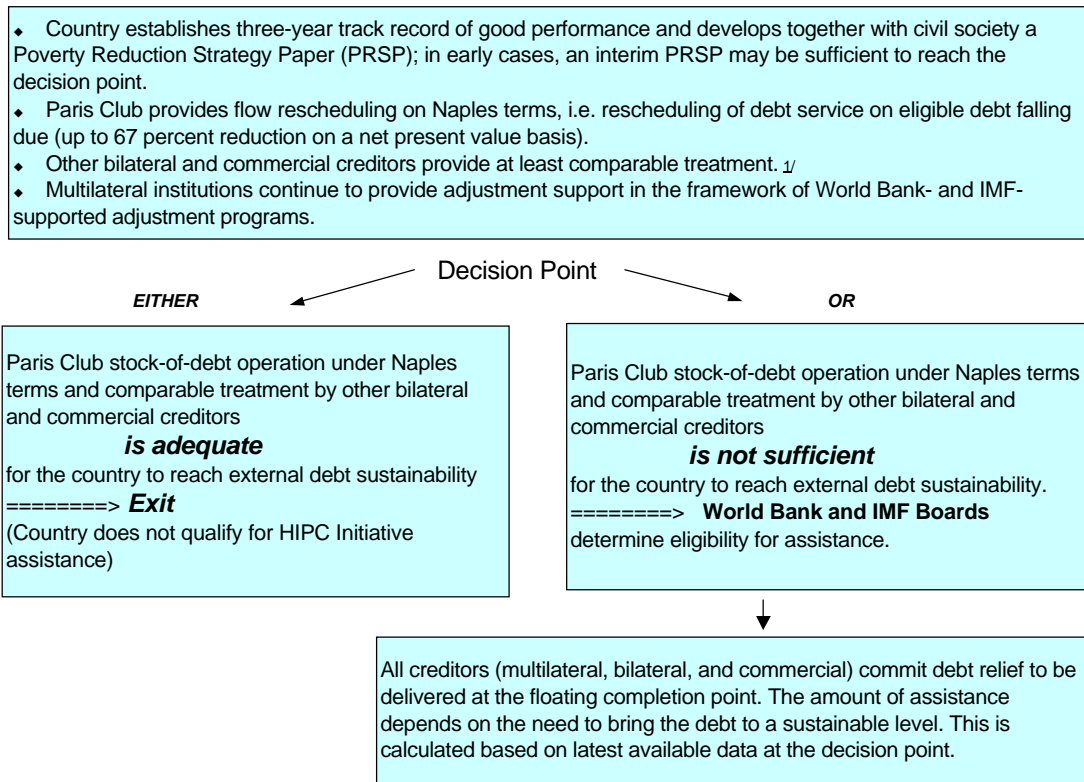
• Country establishes three-year track record of good performance and develops together with civil society a Poverty Reduction Strategy Paper (PRSP); in early cases, an interim PRSP may be sufficient to reach the decision point.
• Paris Club provides flow rescheduling on Naples terms, i.e. rescheduling of debt service on eligible debt falling due (up to 67 percent reduction on a net present value basis).
• Other bilateral and commercial creditors provide at least comparable treatment. 1/
• Multilateral institutions continue to provide adjustment support in the framework of World Bank- and IMF-supported adjustment programs.

Decision Point

EITHER

OR

Paris Club stock-of-debt operation under Naples terms and comparable treatment by other bilateral and commercial creditors
is adequate
for the country to reach external debt sustainability
========> Exit
(Country does not qualify for HIPC Initiative assistance)

Paris Club stock-of-debt operation under Naples terms and comparable treatment by other bilateral and commercial creditors
is not sufficient
for the country to reach external debt sustainability.
========> World Bank and IMF Boards determine eligibility for assistance.

All creditors (multilateral, bilateral, and commercial) commit debt relief to be delivered at the floating completion point. The amount of assistance depends on the need to bring the debt to a sustainable level. This is calculated based on latest available data at the decision point.